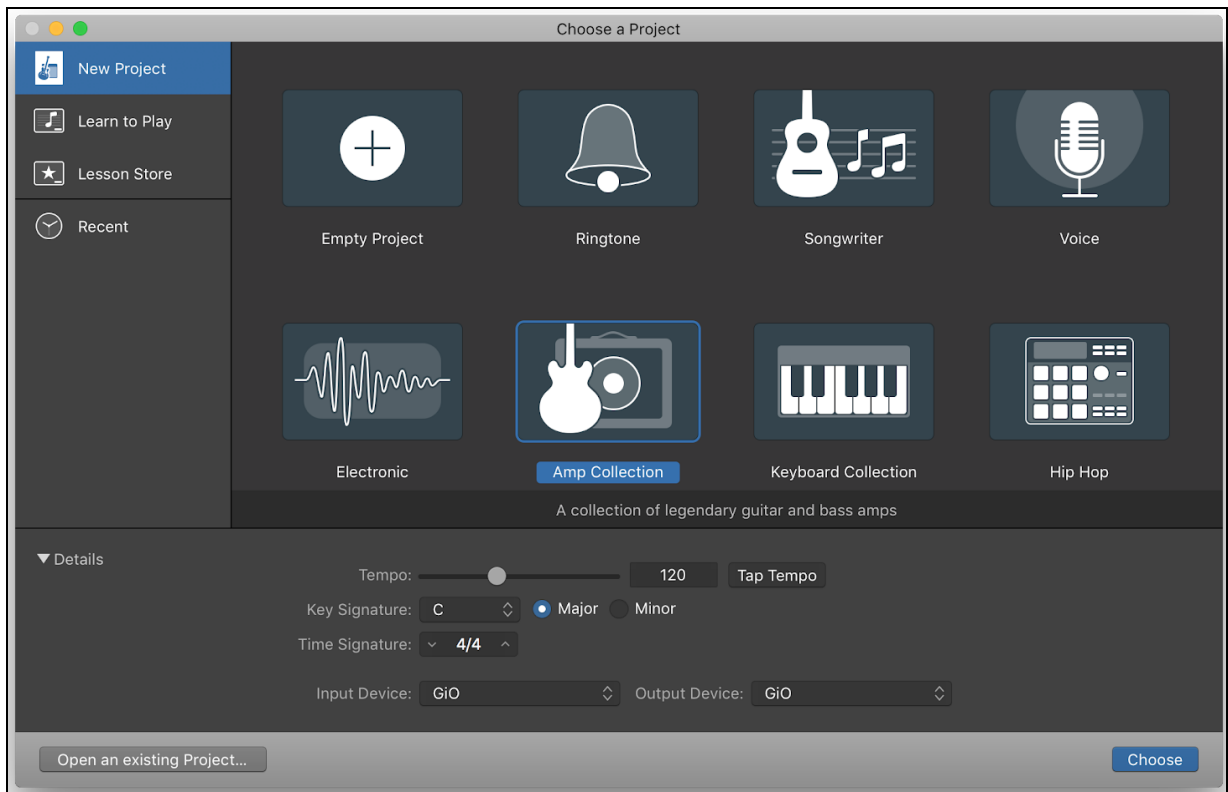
Choose a Project

New Project
Learn to Play
Lesson Store
Recent

Empty Project
Ringtone
Songwriter
Voice
Electronic
Amp Collection
Keyboard Collection
Hip Hop

A collection of legendary guitar and bass amps

▼Details

Tempo: 120 Tap Tempo
Key Signature: C Major Minor
Time Signature: 4/4
Input Device: GiO Output Device: GiO

Open an existing Project...
Choose